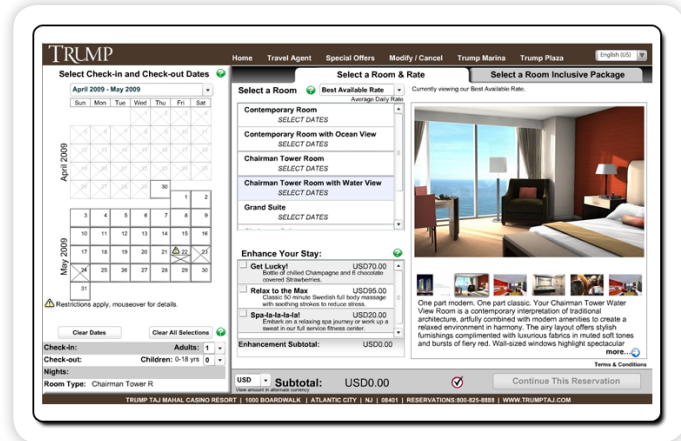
TRUMP

Home Travel Agent Special Offers Modify / Cancel Trump Marina Trump Plaza

English (US)

Select Check-in and Check-out Dates

April 2009 - May 2009

| Sun | Mon | Tue | Wed | Thu | Fri | Sat |
|---|---|---|---|---|---|---|
| | | | | | | |
| | | | | | | |
| | | | | | | |
| | | | | | | |
| | | | | 30 | | |
| | | | | | 1 | 2 |
| 3 | 4 | 5 | 6 | 7 | 8 | 9 |
| 10 | 11 | 12 | 13 | 14 | 15 | 16 |
| 17 | 18 | 19 | 20 | 21 | 22 | 23 |
| 24 | 25 | 26 | 27 | 28 | 29 | 30 |
| 31 | | | | | | |

April 2009

May 2009

Restrictions apply, mouseover for details.

Clear Dates

Clear All Selections

Check-in:

Adults: 1

Check-out:

Children: 0-18 yrs 0

Nights:

Room Type: Chairman Tower R

Select a Room & Rate

Select a Room Inclusive Package

Select a Room

Best Available Rate

Average Daily Rate

Currently viewing our Best Available Rate.

Contemporary Room
SELECT DATES

Contemporary Room with Ocean View
SELECT DATES

Chairman Tower Room
SELECT DATES

Chairman Tower Room with Water View
SELECT DATES

Grand Suite
SELECT DATES

Enhance Your Stay:

Get Lucky! USD70.00
Bottle of chilled Champagne and 6 chocolate covered Strawberries.

Relax to the Max USD95.00
Classic 50 minute Swedish full body massage with soothing strokes to reduce stress.

Spa-la-la-la-la! USD20.00
Embark on a relaxing spa journey or work up a sweat in our full service fitness center.

Enhancement Subtotal: USD0.00

One part modern. One part classic. Your Chairman Tower Water View Room is a contemporary interpretation of traditional architecture, artfully complimented with modern amenities to create a relaxed environment in harmony. The airy layout offers stylish furnishings complimented with luxurious fabrics in muted soft tones and bursts of fiery red. Wall-sized windows highlight spectacular more...

Terms & Conditions

USD

View amount in alternate currency

Subtotal: USD0.00

Continue This Reservation

TRUMP TAJ MAHAL CASINO RESORT | 1000 BOARDWALK | ATLANTIC CITY | NJ | 08401 | RESERVATIONS:800-825-8888 | WWW.TRUMPTAJ.COM